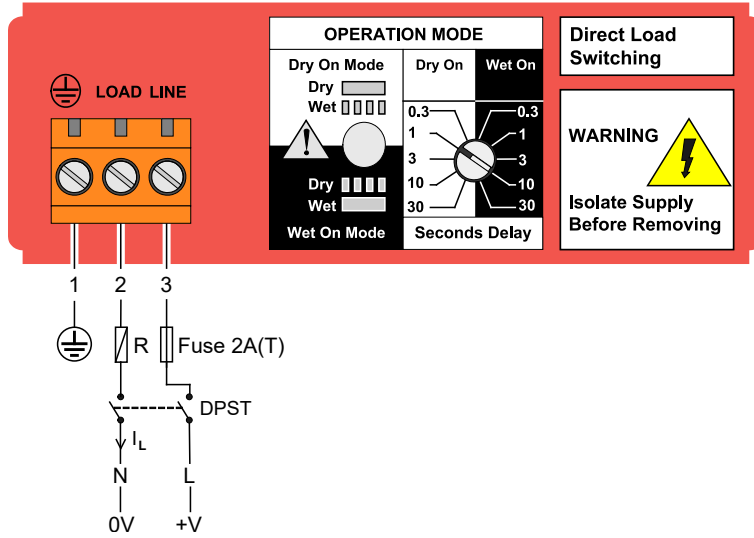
LOAD LINE

OPERATION MODE

Dry On Mode
Dry
Wet

Dry
Wet
Wet On Mode

Dry On
0.3
1
3
10
30

Wet On
0.3
1
3
10
30

Seconds Delay

Direct Load Switching

WARNING

Isolate Supply Before Removing

1 2 3

R

Fuse 2A(T)

DPST

$I_L$

N
0V

L
+V